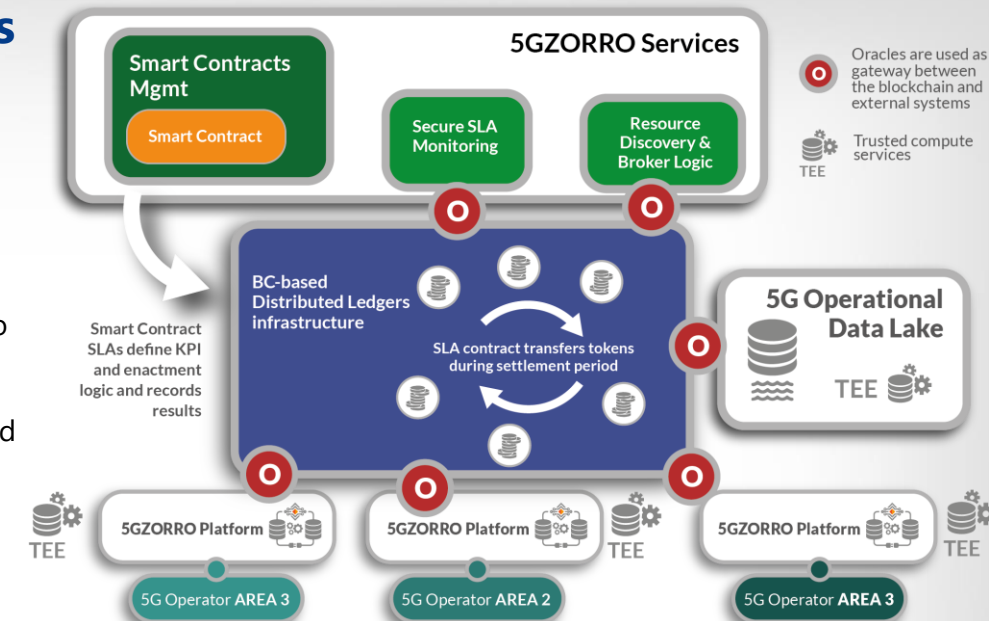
s

o

d

5GZORRO Services

Smart Contracts Mgmt

Smart Contract

Secure SLA Monitoring

Resource Discovery & Broker Logic

Oracles are used as gateway between the blockchain and external systems

Trusted compute services

TEE

O

O

BC-based Distributed Ledgers infrastructure

SLA contract transfers tokens during settlement period

Smart Contract SLAs define KPI and enactment logic and records results

5G Operational Data Lake

O

TEE

O

O

O

TEE

5GZORRO Platform

5GZORRO Platform

TEE

5GZORRO Platform

TEE

5G Operator AREA 3

5G Operator AREA 2

5G Operator AREA 3